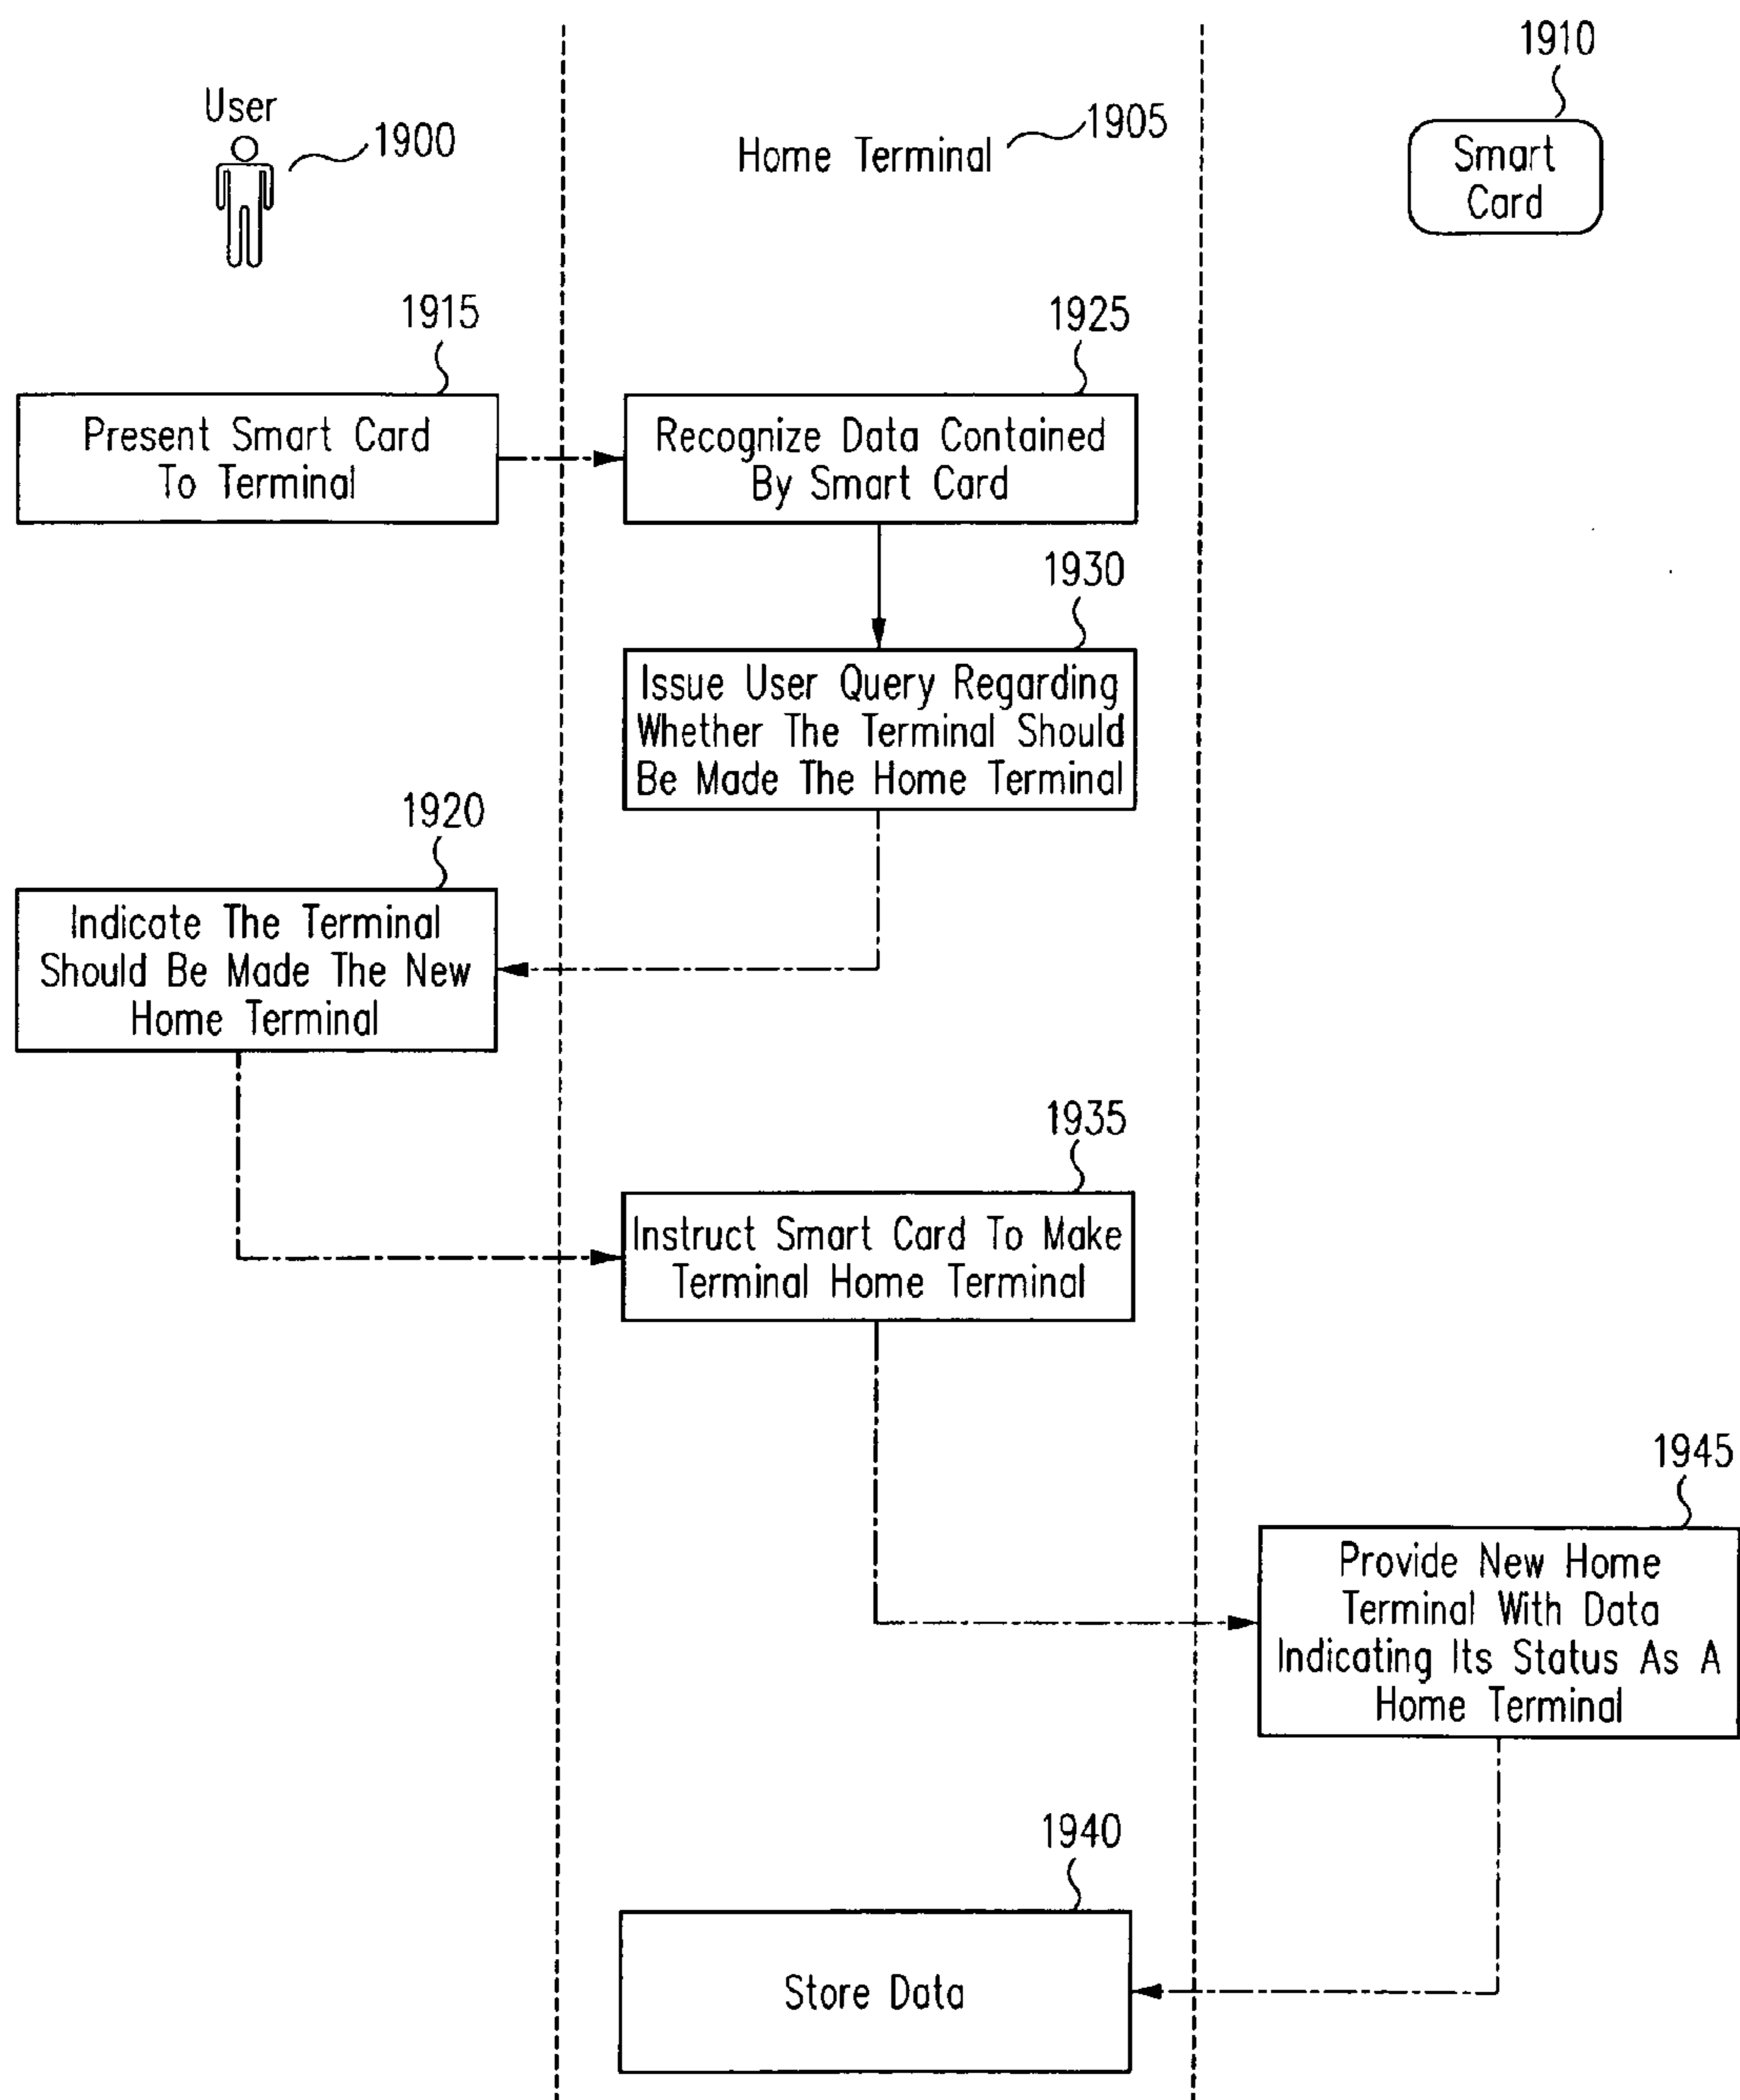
1910

User

1900

Home Terminal

1905

Smart Card

1915

Present Smart Card To Terminal

1925

Recognize Data Contained By Smart Card

1930

Issue User Query Regarding Whether The Terminal Should Be Made The Home Terminal

1920

Indicate The Terminal Should Be Made The New Home Terminal

1935

Instruct Smart Card To Make Terminal Home Terminal

1945

Provide New Home Terminal With Data Indicating Its Status As A Home Terminal

1940

Store Data